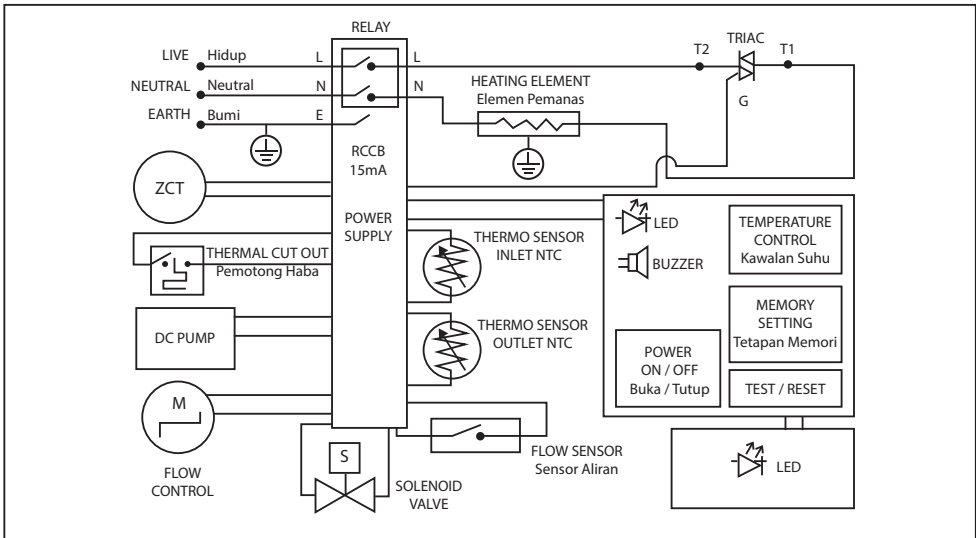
RELAY

LIVE Hidup L L

NEUTRAL Neutral N N

EARTH Bumi E

T2 TRIAC T1

G

HEATING ELEMENT
Elemen Pemanas

RCCB
15mA

ZCT

POWER
SUPPLY

THERMAL CUT OUT
Pemotong Haba

THERMO SENSOR
INLET NTC

THERMO SENSOR
OUTLET NTC

DC PUMP

M

FLOW
CONTROL

S

SOLENOID
VALVE

FLOW SENSOR
Sensor Aliran

LED

BUZZER

TEMPERATURE
CONTROL
Kawalan Suhu

MEMORY
SETTING
Tetapan Memori

POWER
ON / OFF
Buka / Tutup

TEST / RESET

LED